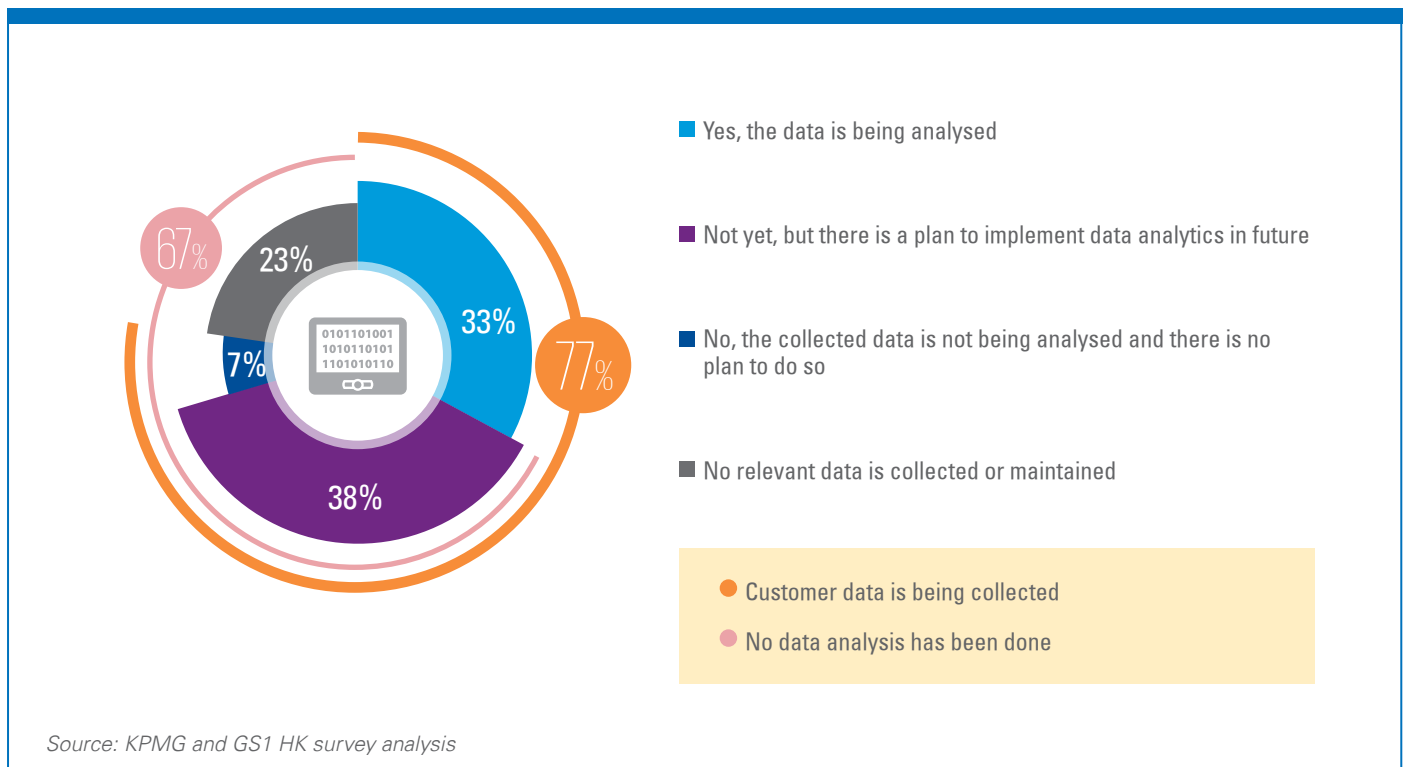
67%

23%

0101101001
1010110101
1101010110

33%

77%

7%

38%

Yes, the data is being analysed

Not yet, but there is a plan to implement data analytics in future

No, the collected data is not being analysed and there is no plan to do so

No relevant data is collected or maintained

Customer data is being collected

No data analysis has been done

Source: KPMG and GS1 HK survey analysis